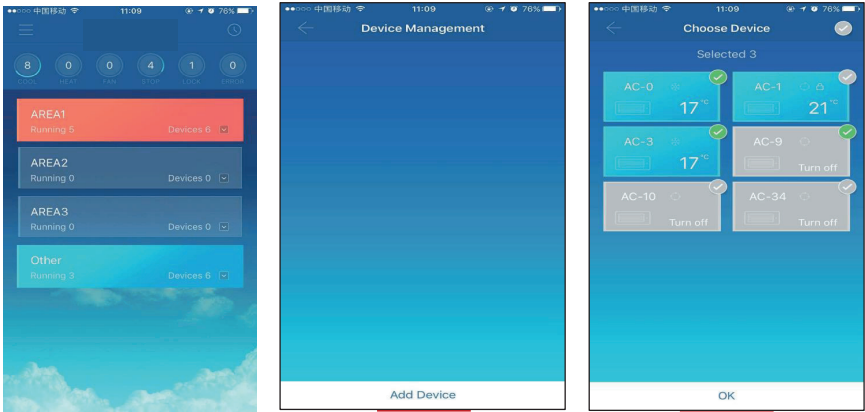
●●○○○ 中国移动 11:09 76%

8 COOL
0 HEAT
0 FAN
4 STOP
1 LOCK
0 ERROR

AREA1
Running 5 Devices 6

AREA2
Running 0 Devices 0

AREA3
Running 0 Devices 0

Other
Running 3 Devices 6

●●○○○ 中国移动 11:09 76%

Device Management

Add Device

●●○○○ 中国移动 11:09 76%

Choose Device

Selected 3

AC-0 17°C

AC-1 21°C

AC-3 17°C

AC-9 Turn off

AC-10 Turn off

AC-34 Turn off

OK